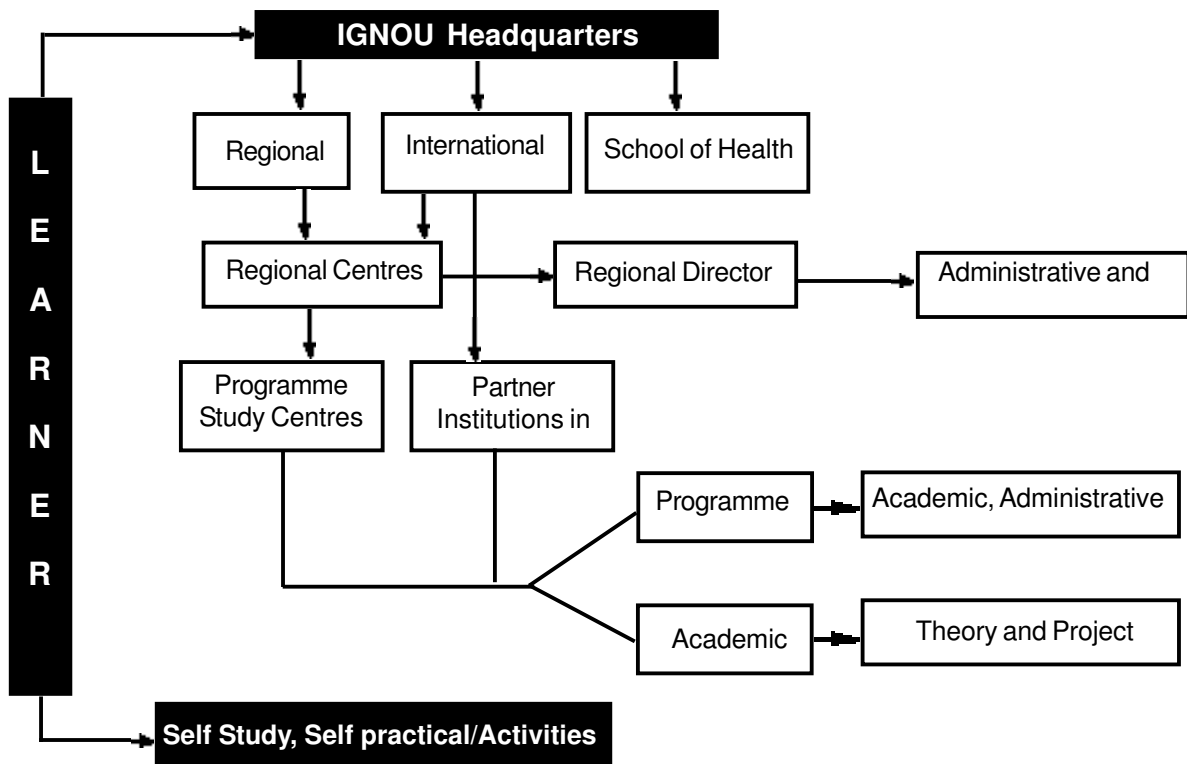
IGNOU Headquarters

L E A R N E R

Regional

International

School of Health

Regional Centres

Regional Director

Administrative and

Programme Study Centres

Partner Institutions in

Programme

Academic, Administrative

Academic

Theory and Project

Self Study, Self practical/Activities